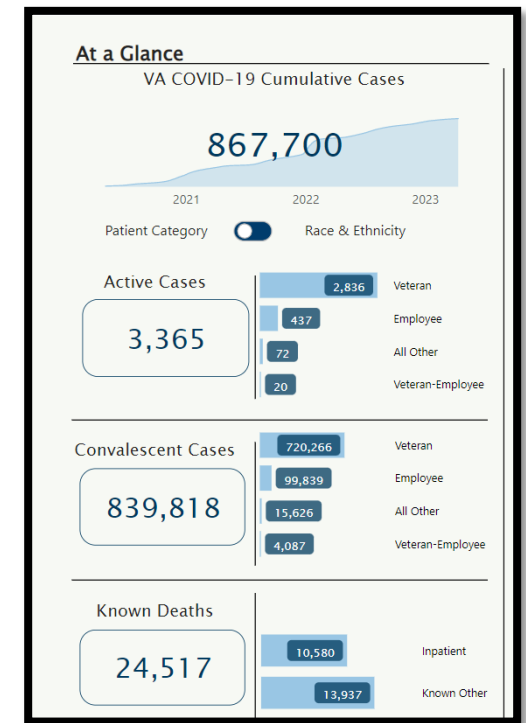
At a Glance

VA COVID-19 Cumulative Cases

867,700

2021 2022 2023

Patient Category Race & Ethnicity

Active Cases

3,365

| | |
|---|---|
| 2,836 | Veteran |
| 437 | Employee |
| 72 | All Other |
| 20 | Veteran-Employee |

Convalescent Cases

839,818

| | |
|---|---|
| 720,266 | Veteran |
| 99,839 | Employee |
| 15,626 | All Other |
| 4,087 | Veteran-Employee |

Known Deaths

24,517

| | |
|---|---|
| 10,580 | Inpatient |
| 13,937 | Known Other |